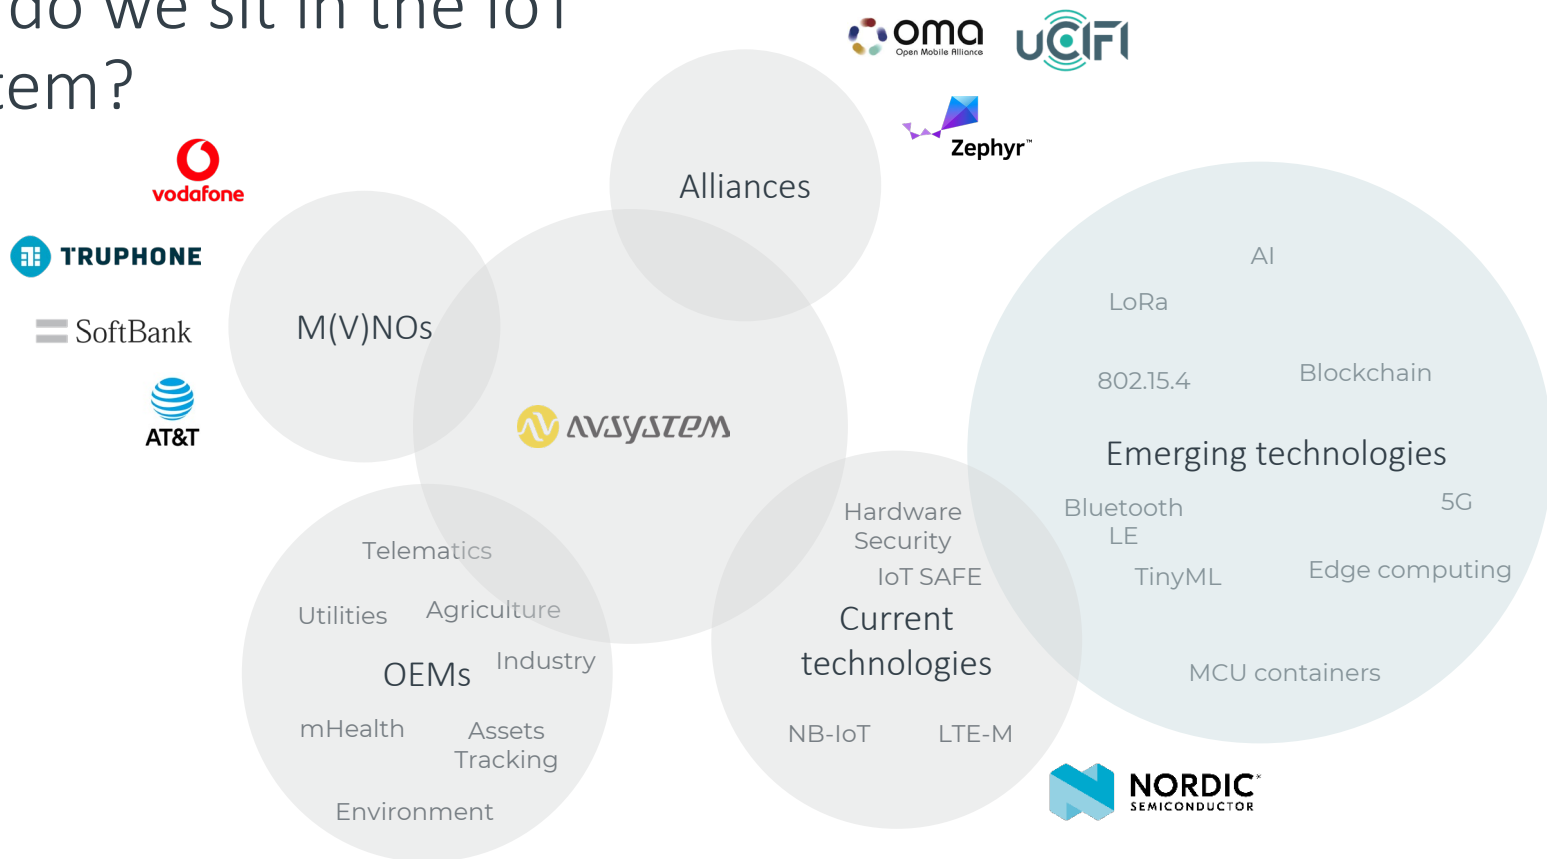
do we sit in the IoT
em?

oma
Open Mobile Alliance

uCIFI

Zephyr™

vodafone

TRUPHONE

SoftBank

AT&T

Alliances

M(V)NOs

AVSYSTEM

AI

LoRa

802.15.4

Blockchain

Emerging technologies

Bluetooth LE

5G

TinyML

Edge computing

MCU containers

Hardware Security

IoT SAFE

Current technologies

NB-IoT

LTE-M

Telematics

Utilities

Agriculture

OEMs

Industry

mHealth

Assets Tracking

Environment

NORDIC
SEMICONDUCTOR